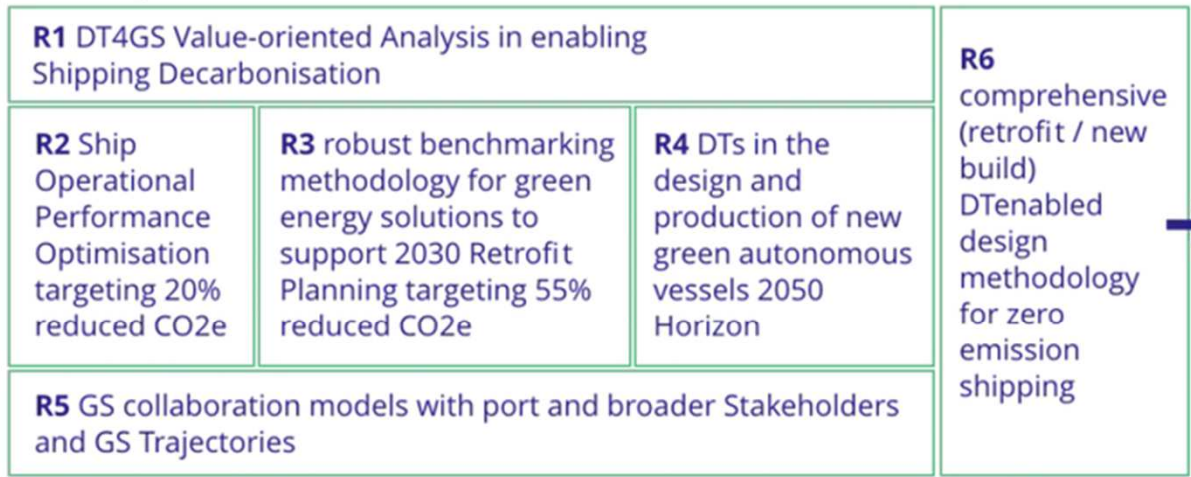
**R1** DT4GS Value-oriented Analysis in enabling Shipping Decarbonisation

**R2** Ship Operational Performance Optimisation targeting 20% reduced CO2e

**R3** robust benchmarking methodology for green energy solutions to support 2030 Retrofit Planning targeting 55% reduced CO2e

**R4** DTs in the design and production of new green autonomous vessels 2050 Horizon

**R5** GS collaboration models with port and broader Stakeholders and GS Trajectories

**R6** comprehensive (retrofit / new build) DTenabled design methodology for zero emission shipping